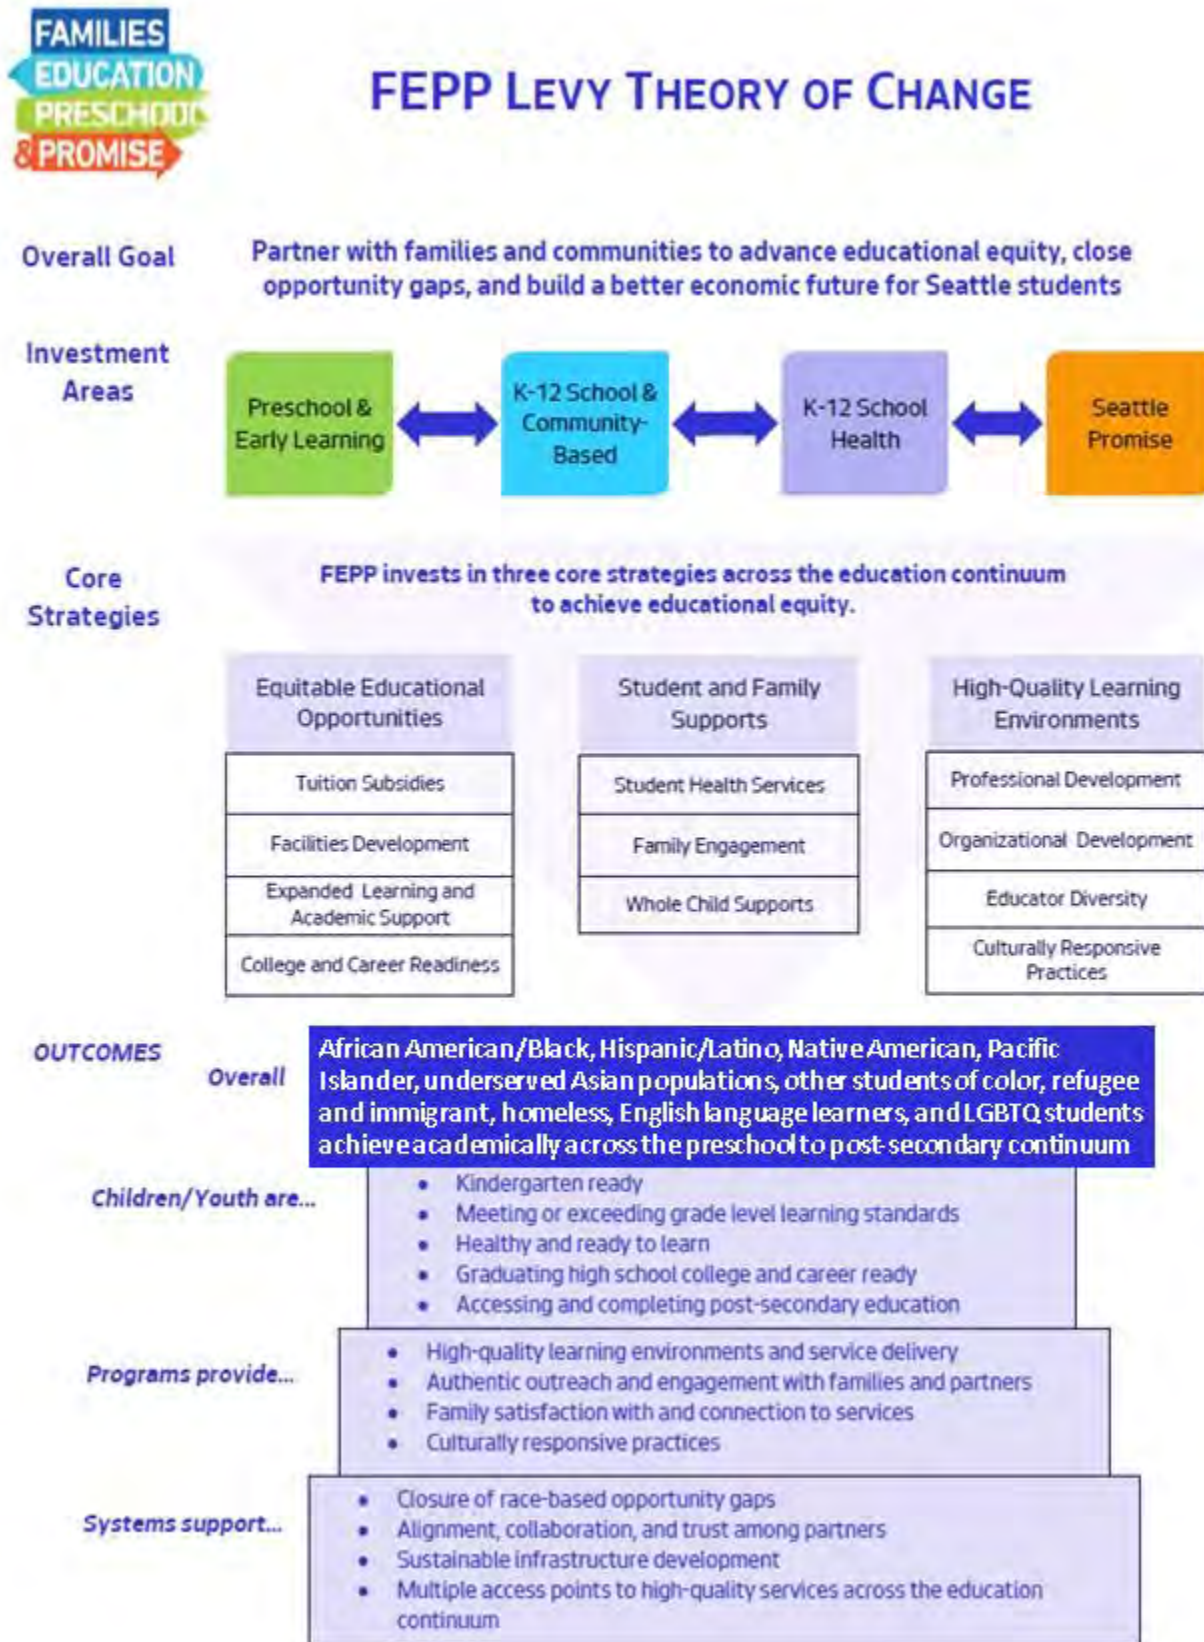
FAMILIES
EDUCATION
PRESCHOOL
& PROMISE

FEPP LEVY THEORY OF CHANGE

Overall Goal

Partner with families and communities to advance educational equity, close opportunity gaps, and build a better economic future for Seattle students

Investment Areas

Preschool & Early Learning

K-12 School & Community-Based

K-12 School Health

Seattle Promise

Core Strategies

FEPP invests in three core strategies across the education continuum to achieve educational equity.

| Equitable Educational Opportunities | Student and Family Supports | High-Quality Learning Environments |
|---|---|---|
| Tuition Subsidies | Student Health Services | Professional Development |
| Facilities Development | Family Engagement | Organizational Development |
| Expanded Learning and Academic Support | Whole Child Supports | Educator Diversity |
| College and Career Readiness | | Culturally Responsive Practices |

OUTCOMES

Overall

African American/Black, Hispanic/Latino, Native American, Pacific Islander, underserved Asian populations, other students of color, refugee and immigrant, homeless, English language learners, and LGBTQ students achieve academically across the preschool to post-secondary continuum

Children/Youth are...

- Kindergarten ready
- Meeting or exceeding grade level learning standards
- Healthy and ready to learn
- Graduating high school college and career ready
- Accessing and completing post-secondary education

Programs provide...

- High-quality learning environments and service delivery
- Authentic outreach and engagement with families and partners
- Family satisfaction with and connection to services
- Culturally responsive practices

Systems support...

- Closure of race-based opportunity gaps
- Alignment, collaboration, and trust among partners
- Sustainable infrastructure development
- Multiple access points to high-quality services across the education continuum